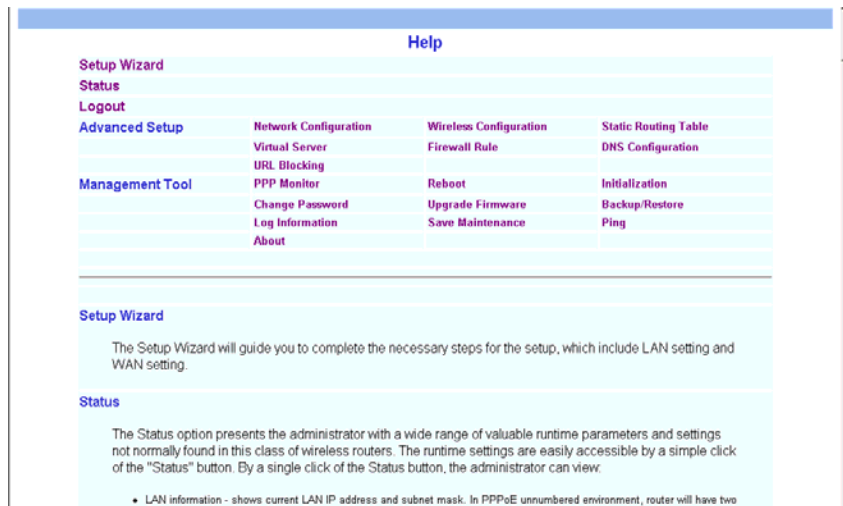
Help

Setup Wizard
Status
Logout

| Advanced Setup | Network Configuration | Wireless Configuration | Static Routing Table |
|---|---|---|---|
| | Virtual Server | Firewall Rule | DNS Configuration |
| | URL Blocking | | |
| Management Tool | PPP Monitor | Reboot | Initialization |
| | Change Password | Upgrade Firmware | Backup/Restore |
| | Log Information | Save Maintenance | Ping |
| | About | | |

Setup Wizard

The Setup Wizard will guide you to complete the necessary steps for the setup, which include LAN setting and WAN setting.

Status

The Status option presents the administrator with a wide range of valuable runtime parameters and settings not normally found in this class of wireless routers. The runtime settings are easily accessible by a simple click of the "Status" button. By a single click of the Status button, the administrator can view:

• LAN information - shows current LAN IP address and subnet mask. In PPPoE unnumbered environment, router will have two